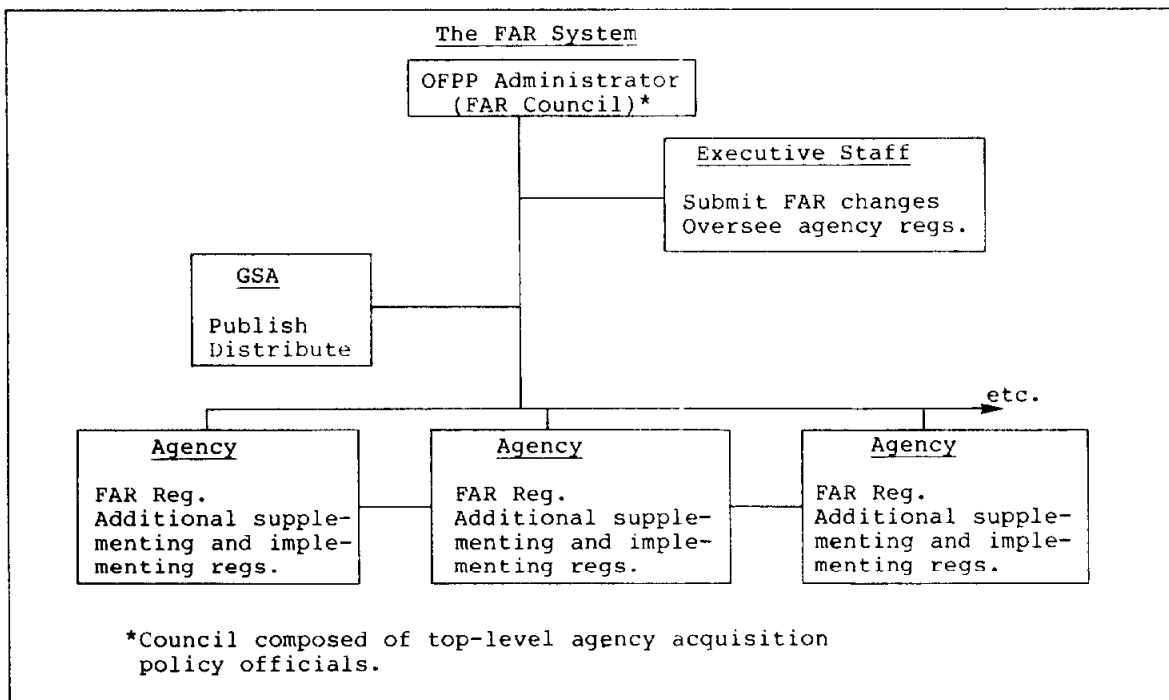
The FAR System

OFPP Administrator (FAR Council)*

Executive Staff

Submit FAR changes
Oversee agency regs.

GSA

Publish
Distribute

etc.

Agency

FAR Reg.
Additional supplementing and implementing regs.

Agency

FAR Reg.
Additional supplementing and implementing regs.

Agency

FAR Reg.
Additional supplementing and implementing regs.

*Council composed of top-level agency acquisition policy officials.